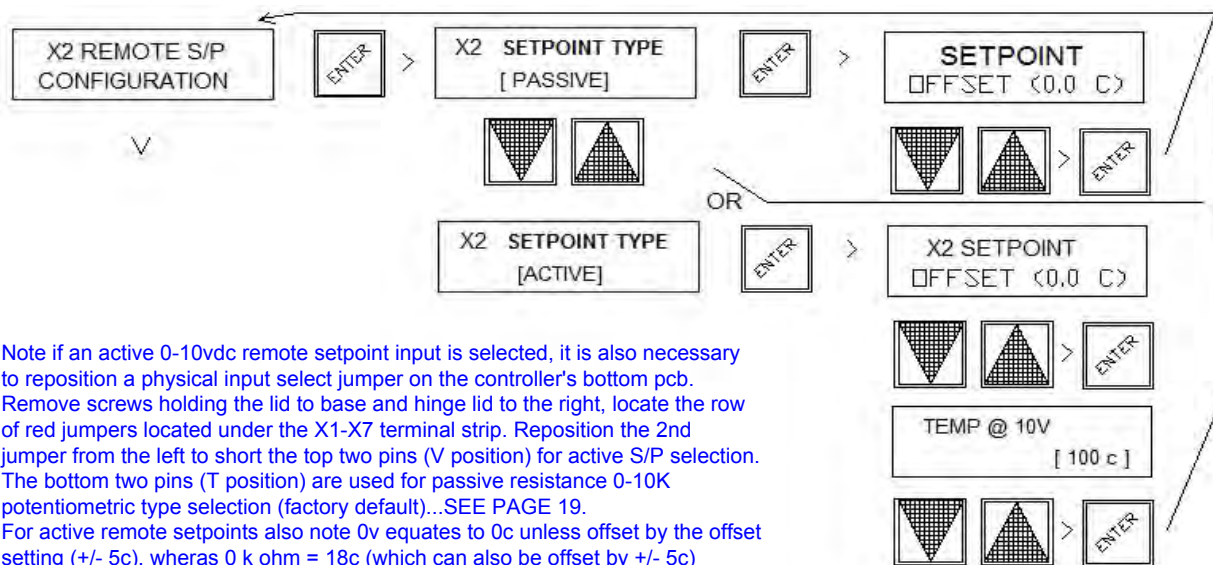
X2 REMOTE S/P CONFIGURATION

ENTER

>

X2 SETPOINT TYPE
[ PASSIVE]

ENTER

>

SETPOINT
OFFSET (0.0 C)

V

ENTER

OR

X2 SETPOINT TYPE
[ACTIVE]

ENTER

>

X2 SETPOINT
OFFSET (0.0 C)

ENTER

Note if an active 0-10vdc remote setpoint input is selected, it is also necessary to reposition a physical input select jumper on the controller's bottom pcb. Remove screws holding the lid to base and hinge lid to the right, locate the row of red jumpers located under the X1-X7 terminal strip. Reposition the 2nd jumper from the left to short the top two pins (V position) for active S/P selection. The bottom two pins (T position) are used for passive resistance 0-10K potentiometric type selection (factory default)...SEE PAGE 19.
For active remote setpoints also note 0v equates to 0c unless offset by the offset setting (+/- 5c), wheras 0 k ohm = 18c (which can also be offset by +/- 5c)

TEMP @ 10V
[ 100 c ]

ENTER